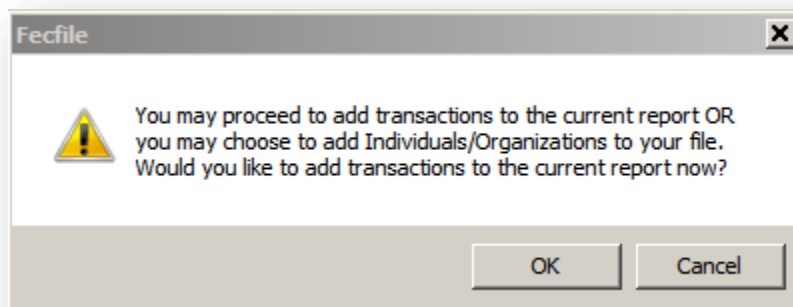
Fecfile

You may proceed to add transactions to the current report OR you may choose to add Individuals/Organizations to your file. Would you like to add transactions to the current report now?

OK

Cancel